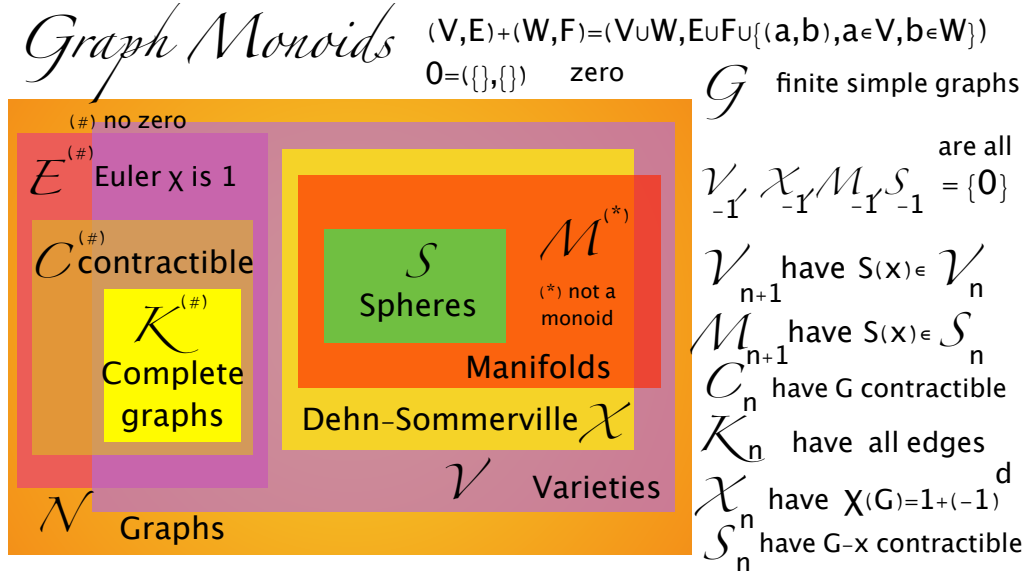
$\mathcal{Graph\ Monoids}$ (V,E)+(W,F)=(V∪W,E∪F∪{(a,b),a∈V,b∈W})

0=({},{}) zero

(#) no zero

$\mathcal{E}^{(\#)}$ Euler χ is 1

$\mathcal{C}^{(\#)}$ contractible

$\mathcal{K}^{(\#)}$ Complete graphs

$\mathcal{S}$ Spheres

$\mathcal{M}^{(*)}$

(*) not a monoid

Manifolds

Dehn-Sommerville $\mathcal{X}$

$\mathcal{V}$ Varieties

$\mathcal{N}$ Graphs

$\mathcal{G}$ finite simple graphs

$\mathcal{V}_{-1}, \mathcal{X}_{-1}, \mathcal{M}_{-1}, \mathcal{S}_{-1}$ are all $=\{0\}$

$\mathcal{V}_{n+1}$ have S(x)∈ $\mathcal{V}_n$

$\mathcal{M}_{n+1}$ have S(x)∈ $\mathcal{S}_n$

$\mathcal{C}_n$ have G contractible

$\mathcal{K}_n$ have all edges

$\mathcal{X}_n$ have $\chi(G)=1+(-1)^d$

$\mathcal{S}_n$ have G-x contractible